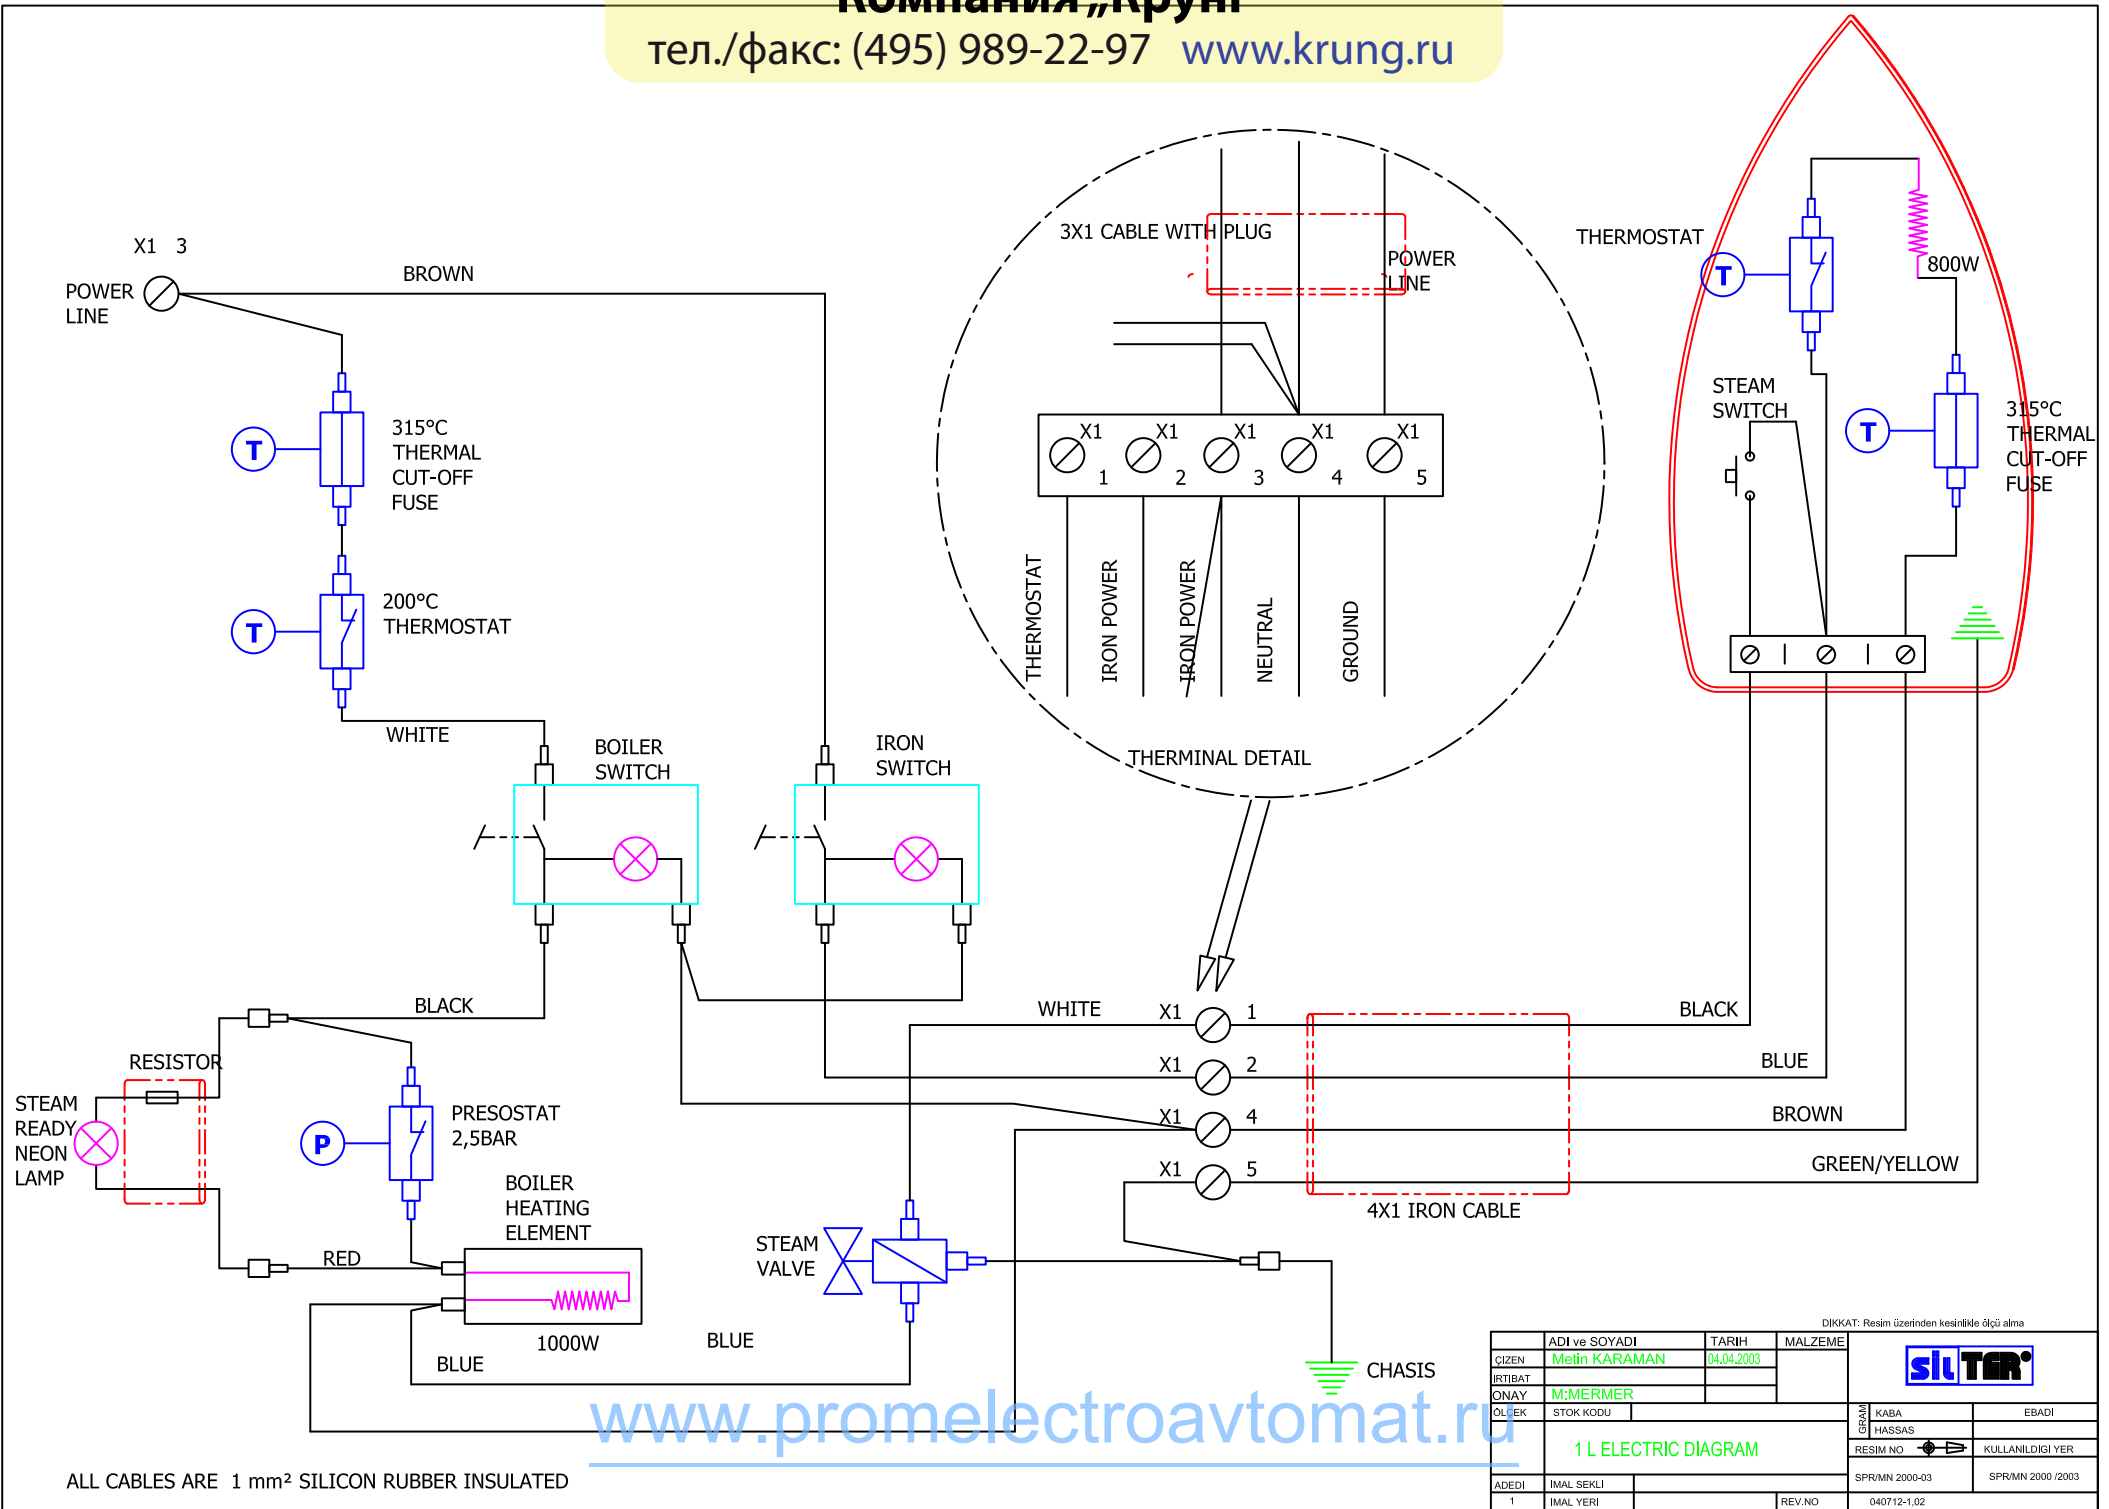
тел./факс: (495) 989-22-97 www.krung.ru

X1 3
POWER LINE
BROWN
315°C THERMAL CUT-OFF FUSE
200°C THERMOSTAT
WHITE
BOILER SWITCH
IRON SWITCH

3X1 CABLE WITH PLUG
POWER LINE
X1 1
X1 2
X1 3
X1 4
X1 5
THERMOSTAT
IRON POWER
IRON POWER
NEUTRAL
GROUND
THERMINAL DETAIL

THERMOSTAT
800W
STEAM SWITCH
315°C THERMAL CUT-OFF FUSE

BLACK
RESISTOR
STEAM READY NEON LAMP
PRESOSTAT 2,5BAR
BOILER HEATING ELEMENT
RED
1000W
BLUE
BLUE
STEAM VALVE
WHITE
X1 1
X1 2
X1 4
X1 5
BLACK
BLUE
BROWN
GREEN/YELLOW
4X1 IRON CABLE
CHASIS

DIKKAT: Resim üzerinden kesinlikle ölçü alma
ADI ve SOYADI
TARIH
MALZEME
ÇIZEN
Metin KARAMAN
04.04.2003
IRTIBAT
ONAY
M:MERMER
ÖLÇEK
STOK KODU
KABA
EBADI
HASSAS
1 L ELECTRIC DIAGRAM
RESIM NO
KULLANILDIGI YER
SPR/MN 2000-03
SPR/MN 2000 /2003
ADEDI
IMAL SEKLI
1
IMAL YERI
REV.NO
040712-1,02

www.promelectroavtomat.ru

ALL CABLES ARE 1 mm² SILICON RUBBER INSULATED